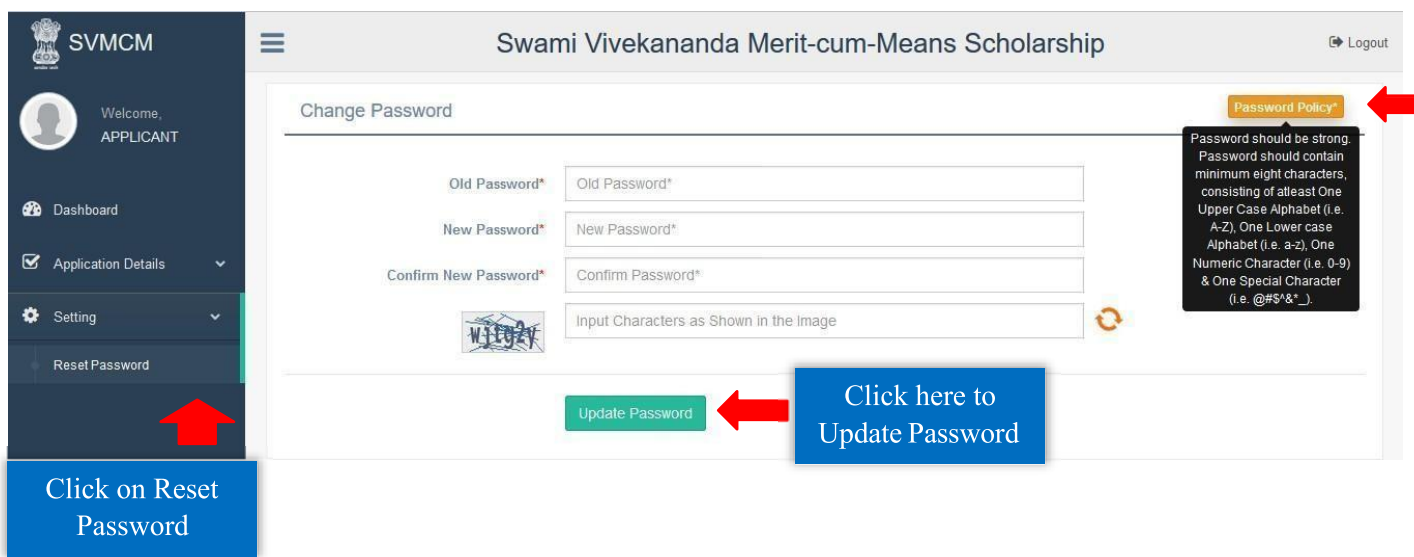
SVMCM

Swami Vivekananda Merit-cum-Means Scholarship

Logout

Welcome, APPLICANT

Dashboard

Application Details

Setting

Reset Password

Change Password

Password Policy*

Password should be strong. Password should contain minimum eight characters, consisting of atleast One Upper Case Alphabet (i.e. A-Z), One Lower case Alphabet (i.e. a-z), One Numeric Character (i.e. 0-9) & One Special Character (i.e. @#$^&*_).

Old Password* Old Password*

New Password* New Password*

Confirm New Password* Confirm Password*

W1t62V Input Characters as Shown in the Image

Update Password

Click here to Update Password

Click on Reset Password